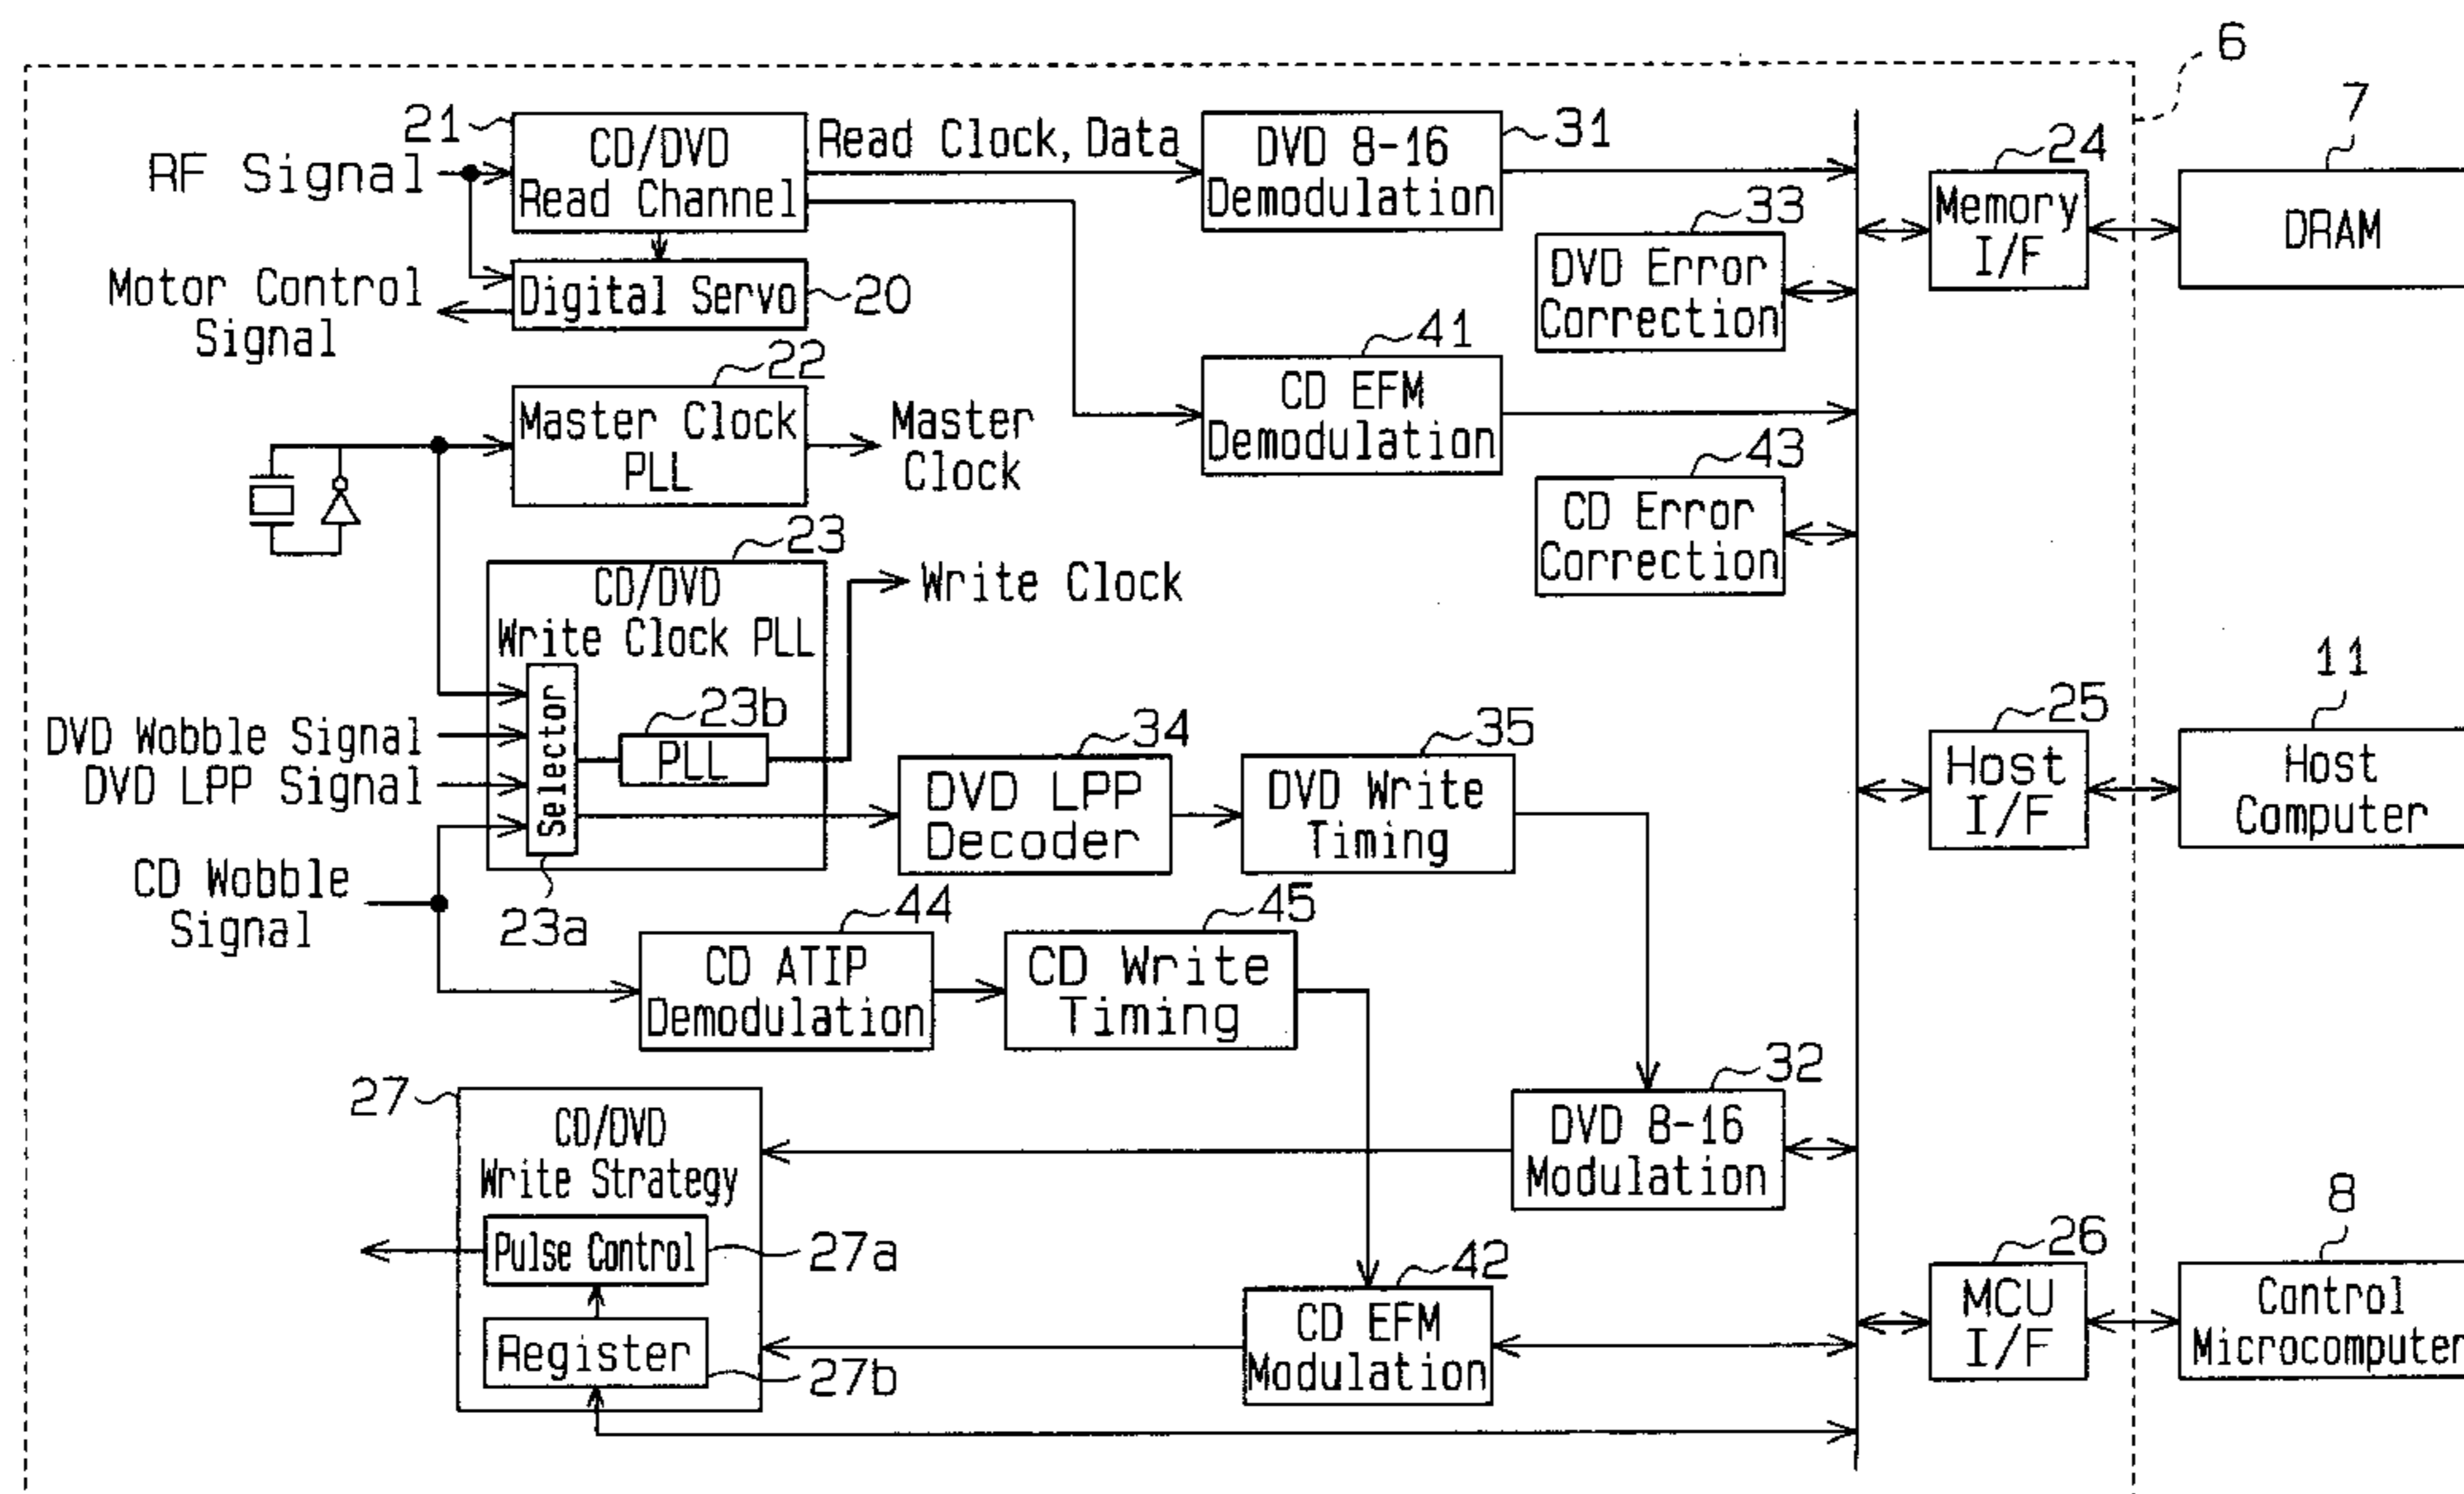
6

21
RF Signal
CD/DVD Read Channel
Read Clock, Data
DVD 8-16 Demodulation
31
7
24
Memory I/F
DRAM
33
DVD Error Correction
Motor Control Signal
Digital Servo
20
41
CD EFM Demodulation
22
Master Clock PLL
Master Clock
43
CD Error Correction
23
CD/DVD Write Clock PLL
Write Clock
11
23b
PLL
Selector
34
DVD LPP Decoder
35
DVD Write Timing
25
Host I/F
Host Computer
DVD Wobble Signal
DVD LPP Signal
CD Wobble Signal
23a
44
CD ATIP Demodulation
45
CD Write Timing
32
DVD 8-16 Modulation
27
CD/DVD Write Strategy
Pulse Control
27a
Register
27b
8
26
MCU I/F
Control Microcomputer
42
CD EFM Modulation